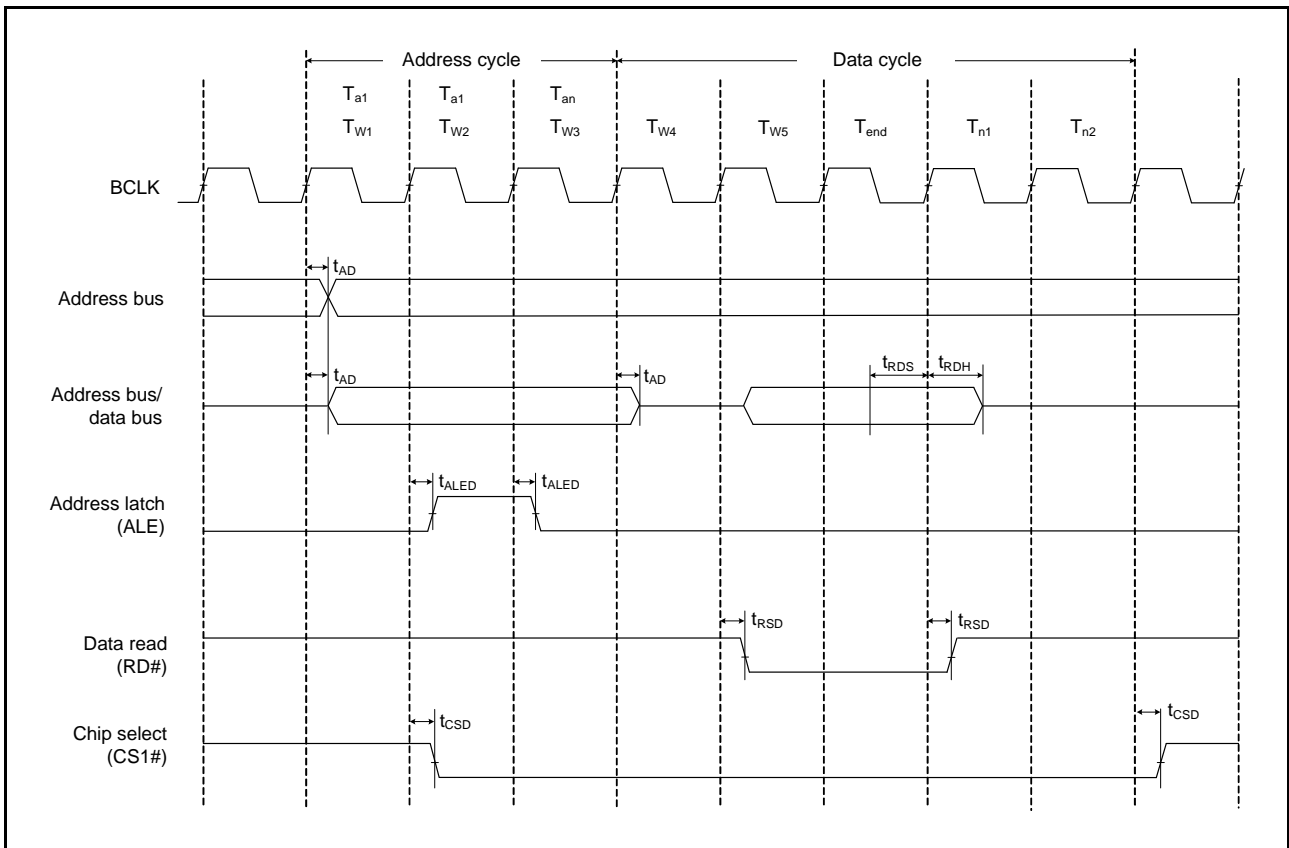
Address cycle
Data cycle

$T_{a1}$ $T_{a1}$ $T_{an}$
$T_{W1}$ $T_{W2}$ $T_{W3}$ $T_{W4}$ $T_{W5}$ $T_{end}$ $T_{n1}$ $T_{n2}$

BCLK

$t_{AD}$
Address bus

$t_{AD}$ $t_{AD}$ $t_{RDS}$ $t_{RDH}$
Address bus/ data bus

$t_{ALED}$ $t_{ALED}$
Address latch (ALE)

$t_{RSD}$ $t_{RSD}$
Data read (RD#)

$t_{CSD}$ $t_{CSD}$
Chip select (CS1#)